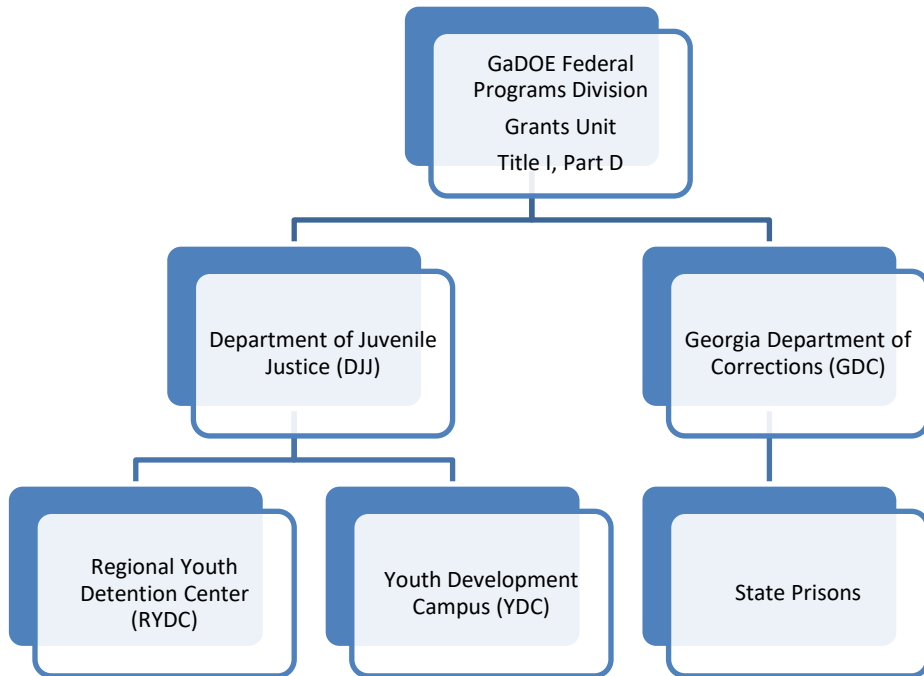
GaDOE Federal Programs Division
Grants Unit
Title I, Part D

Department of Juvenile Justice (DJJ)

Georgia Department of Corrections (GDC)

Regional Youth Detention Center (RYDC)

Youth Development Campus (YDC)

State Prisons